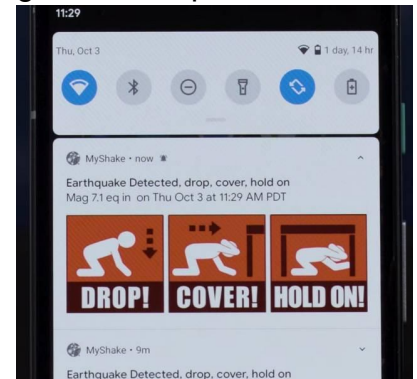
11:29

Thu, Oct 3

1 day, 14 hr

MyShake • now

Earthquake Detected, drop, cover, hold on
Mag 7.1 eq in on Thu Oct 3 at 11:29 AM PDT

DROP! COVER! HOLD ON!

MyShake • 9m

Earthquake Detected, drop, cover, hold on